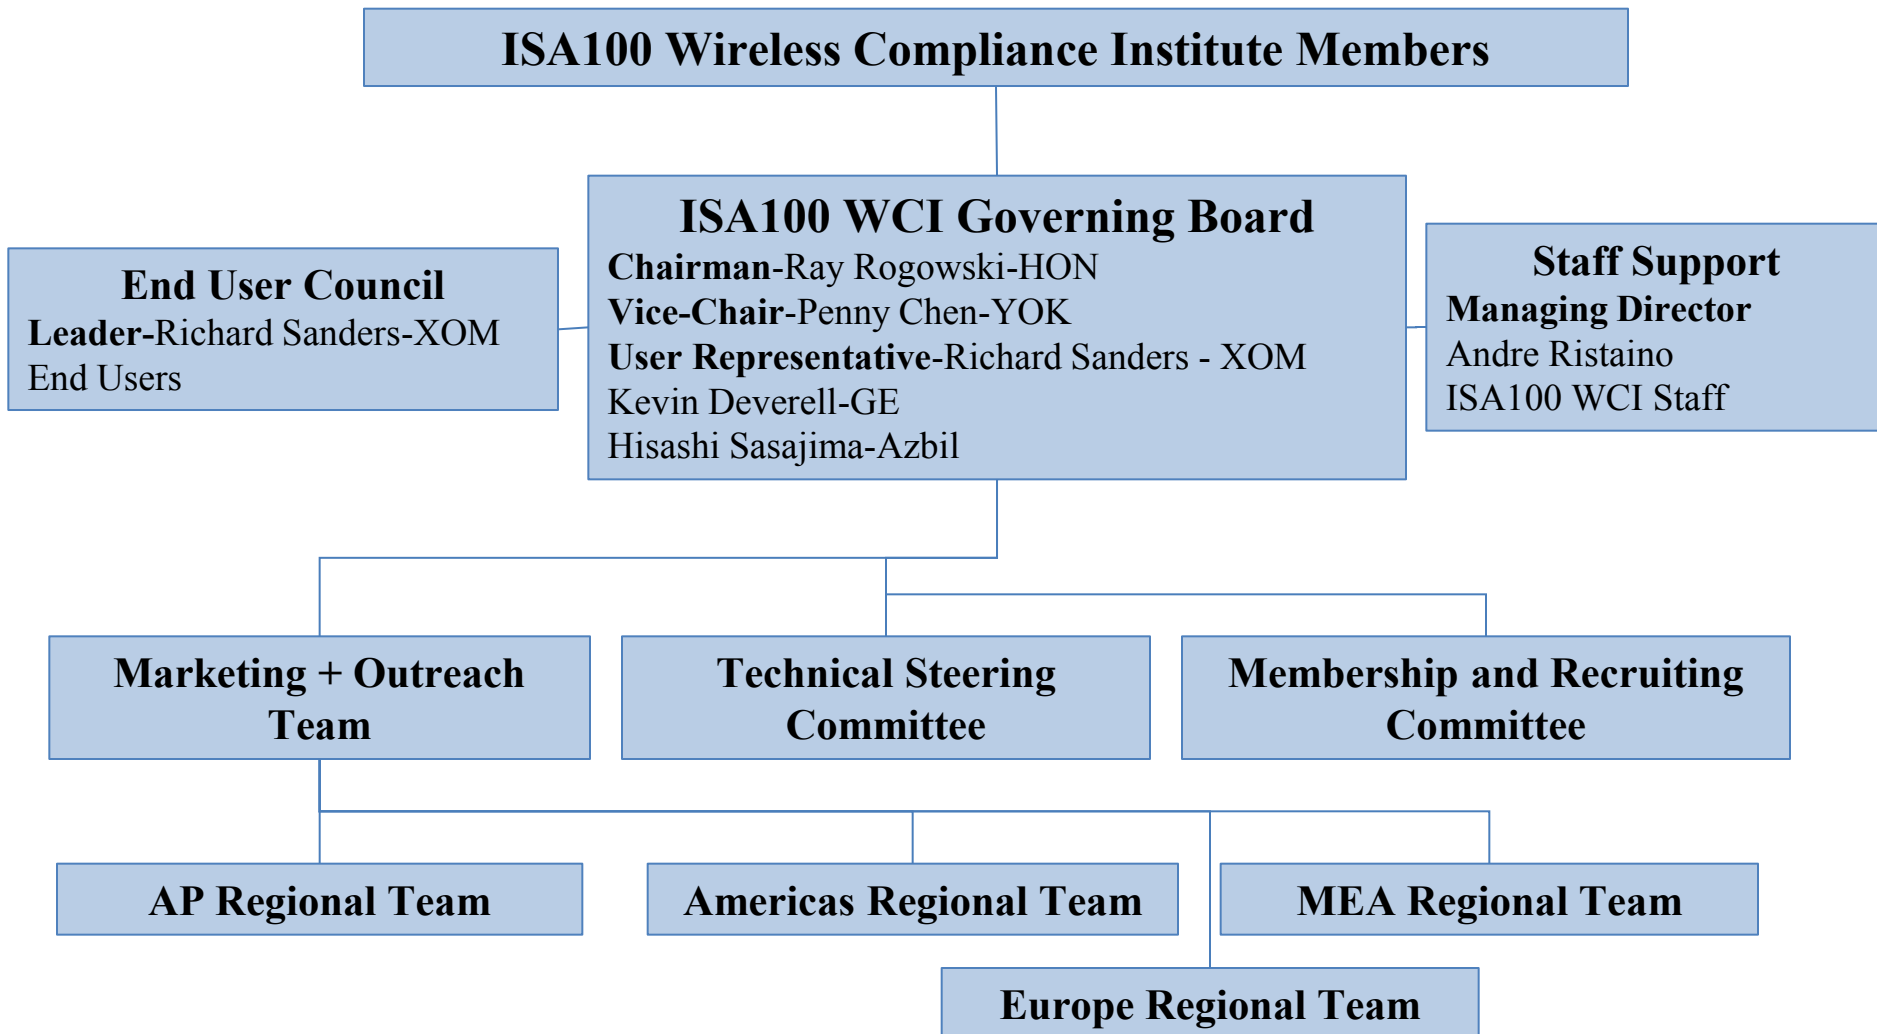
ISA100 Wireless Compliance Institute Members

End User Council
Leader-Richard Sanders-XOM
End Users

ISA100 WCI Governing Board
Chairman-Ray Rogowski-HON
Vice-Chair-Penny Chen-YOK
User Representative-Richard Sanders - XOM
Kevin Deverell-GE
Hisashi Sasajima-Azbil

Staff Support
Managing Director
Andre Ristaino
ISA100 WCI Staff

Marketing + Outreach Team

Technical Steering Committee

Membership and Recruiting Committee

AP Regional Team

Americas Regional Team

MEA Regional Team

Europe Regional Team